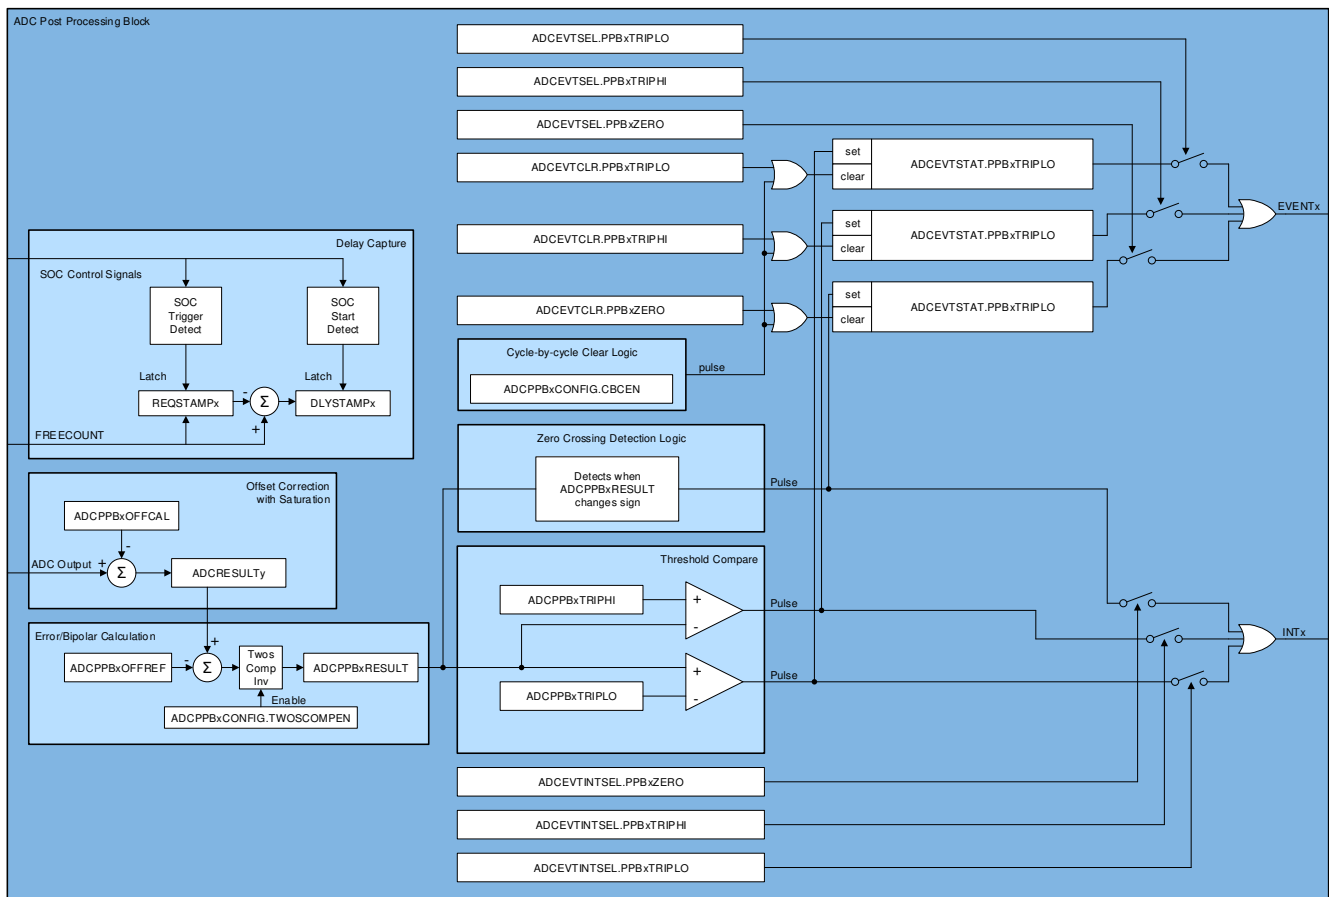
ADC Post Processing Block

ADCEVTSEL.PPBxTRIPLO
ADCEVTSEL.PPBxTRIPHI
ADCEVTSEL.PPBxZERO
ADCEVTCLR.PPBxTRIPLO
set
clear
ADCEVTSTAT.PPBxTRIPLO
ADCEVTCLR.PPBxTRIPHI
set
clear
ADCEVTSTAT.PPBxTRIPLO
EVENTx
ADCEVTCLR.PPBxZERO
set
clear
ADCEVTSTAT.PPBxTRIPLO

Delay Capture
SOC Control Signals
SOC Trigger Detect
SOC Start Detect
Latch
Latch
REQSTAMPx
-
$\Sigma$
DLYSTAMPx
+
FREECOUNT

Cycle-by-cycle Clear Logic
ADCPPBxCONFIG.CBCEN
pulse

Zero Crossing Detection Logic
Detects when ADCPPBxRESULT changes sign
Pulse

Offset Correction with Saturation
ADCPPBxOFFCAL
-
ADC Output +
$\Sigma$
ADCRESULTy

Threshold Compare
ADCPPBxTRIPHI
+
-
Pulse
INTx
+
-
Pulse
ADCPPBxTRIPLO

Error/Bipolar Calculation
+
ADCPPBxOFFREF
-
$\Sigma$
Twos Comp Inv
ADCPPBxRESULT
Enable
ADCPPBxCONFIG.TWOSCOMPEN

ADCEVTINTSEL.PPBxZERO
ADCEVTINTSEL.PPBxTRIPHI
ADCEVTINTSEL.PPBxTRIPLO